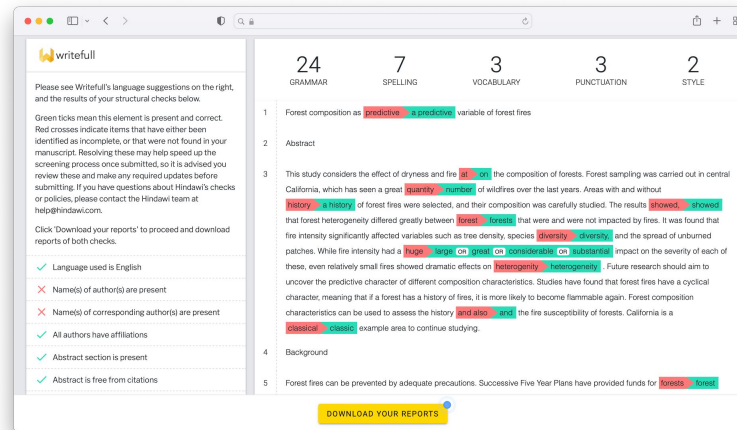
writefull

Please see Writefull's language suggestions on the right, and the results of your structural checks below.

Green ticks mean this element is present and correct. Red crosses indicate items that have either been identified as incomplete, or that were not found in your manuscript. Resolving these may help speed up the screening process once submitted, so it is advised you review these and make any required updates before submitting. If you have questions about Hindawi's checks or policies, please contact the Hindawi team at help@hindawi.com.

Click 'Download your reports' to proceed and download reports of both checks.

Language used is English

Name(s) of author(s) are present

Name(s) of corresponding author(s) are present

All authors have affiliations

Abstract section is present

Abstract is free from citations

| 24 | 7 | 3 | 3 | 2 |
|---|---|---|---|---|
| GRAMMAR | SPELLING | VOCABULARY | PUNCTUATION | STYLE |

1 Forest composition as predictive a predictive variable of forest fires

2 Abstract

3 This study considers the effect of dryness and fire at on the composition of forests. Forest sampling was carried out in central California, which has seen a great quantity number of wildfires over the last years. Areas with and without history a history of forest fires were selected, and their composition was carefully studied. The results showed, showed that forest heterogeneity differed greatly between forest forests that were and were not impacted by fires. It was found that fire intensity significantly affected variables such as tree density, species diversity diversity, and the spread of unburned patches. While fire intensity had a huge large OR great OR considerable OR substantial impact on the severity of each of these, even relatively small fires showed dramatic effects on heterogenity heterogeneity . Future research should aim to uncover the predictive character of different composition characteristics. Studies have found that forest fires have a cyclical character, meaning that if a forest has a history of fires, it is more likely to become flammable again. Forest composition characteristics can be used to assess the history and also and the fire susceptibility of forests. California is a classical classic example area to continue studying.

4 Background

5 Forest fires can be prevented by adequate precautions. Successive Five Year Plans have provided funds for forests forest

DOWNLOAD YOUR REPORTS